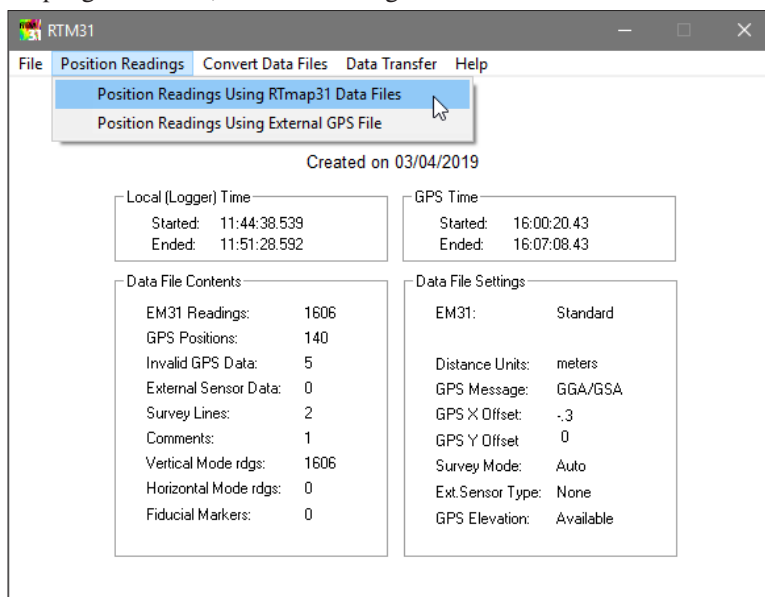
RTM31

File Position Readings Convert Data Files Data Transfer Help

Position Readings Using RTmap31 Data Files
Position Readings Using External GPS File

Created on 03/04/2019

Local (Logger) Time
Started: 11:44:38.539
Ended: 11:51:28.592

GPS Time
Started: 16:00:20.43
Ended: 16:07:08.43

Data File Contents
EM31 Readings: 1606
GPS Positions: 140
Invalid GPS Data: 5
External Sensor Data: 0
Survey Lines: 2
Comments: 1
Vertical Mode rdgs: 1606
Horizontal Mode rdgs: 0
Fiducial Markers: 0

Data File Settings
EM31: Standard
Distance Units: meters
GPS Message: GGA/GSA
GPS X Offset: -.3
GPS Y Offset 0
Survey Mode: Auto
Ext.Sensor Type: None
GPS Elevation: Available